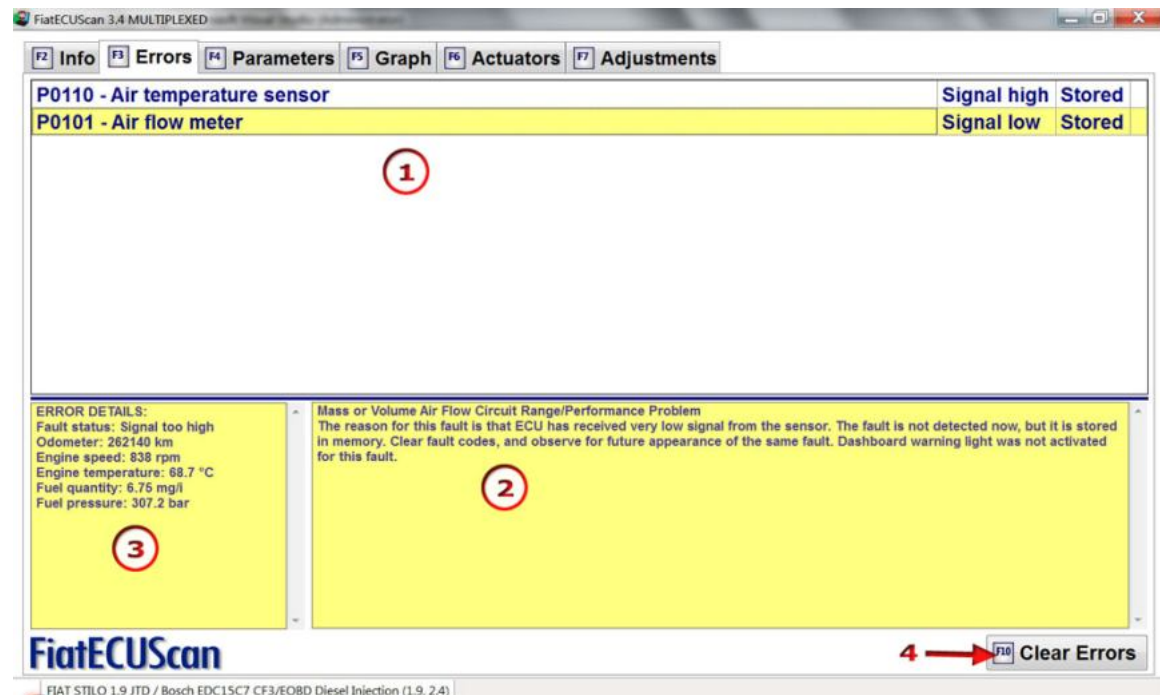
FiatECUScan 3.4 MULTIPLEXED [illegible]

F2 Info F3 Errors F4 Parameters F5 Graph F6 Actuators F7 Adjustments

| P0110 - Air temperature sensor | Signal high | Stored |
|---|---|---|
| P0101 - Air flow meter | Signal low | Stored |

1

ERROR DETAILS:
Fault status: Signal too high
Odometer: 262140 km
Engine speed: 838 rpm
Engine temperature: 68.7 °C
Fuel quantity: 6.75 mg/i
Fuel pressure: 307.2 bar

3

Mass or Volume Air Flow Circuit Range/Performance Problem
The reason for this fault is that ECU has received very low signal from the sensor. The fault is not detected now, but it is stored in memory. Clear fault codes, and observe for future appearance of the same fault. Dashboard warning light was not activated for this fault.

2

FiatECUScan

4

F10 Clear Errors

FIAT STILO 1.9 JTD / Bosch EDC15C7 CF3/EOBD Diesel Injection (1.9, 2.4)